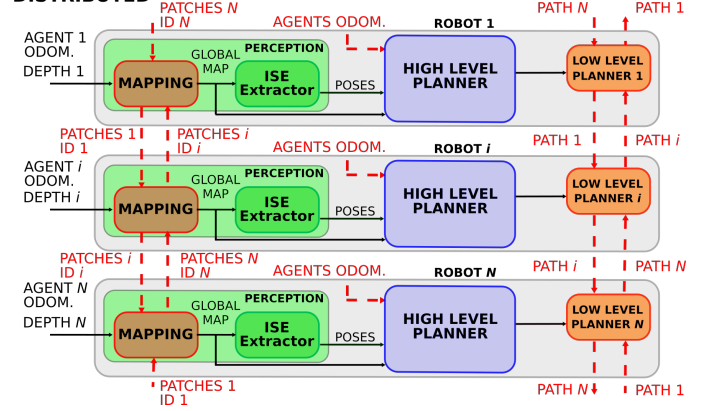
DISTRIBUTED

PATCHES $N$
ID $N$

AGENTS ODOM.

ROBOT 1

PATH $N$

PATH 1

AGENT 1
ODOM.

DEPTH 1

PERCEPTION

GLOBAL
MAP

MAPPING

ISE
Extractor

POSES

HIGH LEVEL
PLANNER

LOW LEVEL
PLANNER 1

PATCHES 1
ID 1

PATCHES $i$
ID $i$

AGENTS ODOM.

PATH 1

PATH $i$

ROBOT $i$

AGENT $i$
ODOM.

DEPTH $i$

PERCEPTION

GLOBAL
MAP

MAPPING

ISE
Extractor

POSES

HIGH LEVEL
PLANNER

LOW LEVEL
PLANNER $i$

PATCHES $i$
ID $i$

PATCHES $N$
ID $N$

AGENTS ODOM.

PATH $i$

PATH $N$

ROBOT $N$

AGENT $N$
ODOM.

DEPTH $N$

PERCEPTION

GLOBAL
MAP

MAPPING

ISE
Extractor

POSES

HIGH LEVEL
PLANNER

LOW LEVEL
PLANNER $N$

PATCHES 1
ID 1

PATH $N$

PATH 1